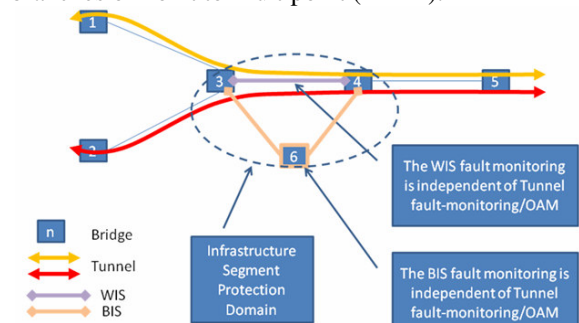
1

2

3

4

5

6

The WIS fault monitoring is independent of Tunnel fault-monitoring/OAM

Infrastructure Segment Protection Domain

The BIS fault monitoring is independent of Tunnel fault-monitoring/OAM

n Bridge

Tunnel

WIS

BIS